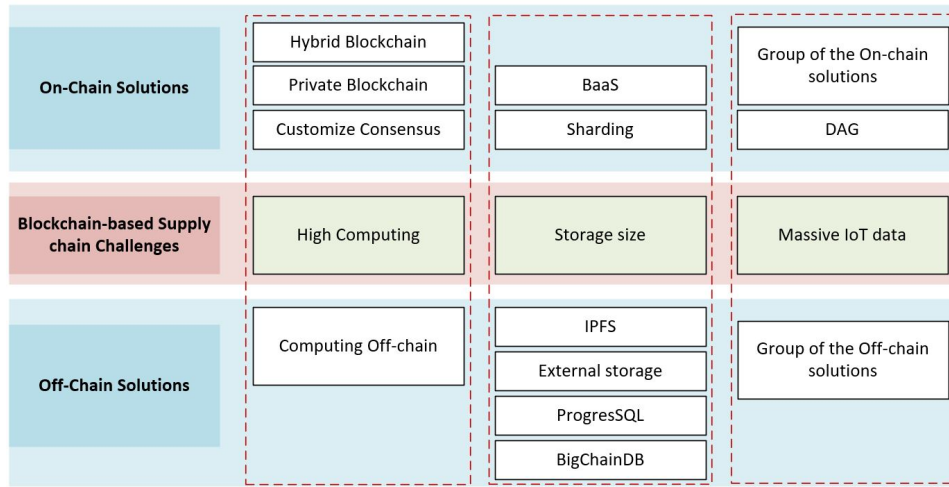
On-Chain Solutions

Hybrid Blockchain

Private Blockchain

Customize Consensus

BaaS

Sharding

Group of the On-chain solutions

DAG

Blockchain-based Supply chain Challenges

High Computing

Storage size

Massive IoT data

Off-Chain Solutions

Computing Off-chain

IPFS

External storage

ProgresSQL

BigChainDB

Group of the Off-chain solutions